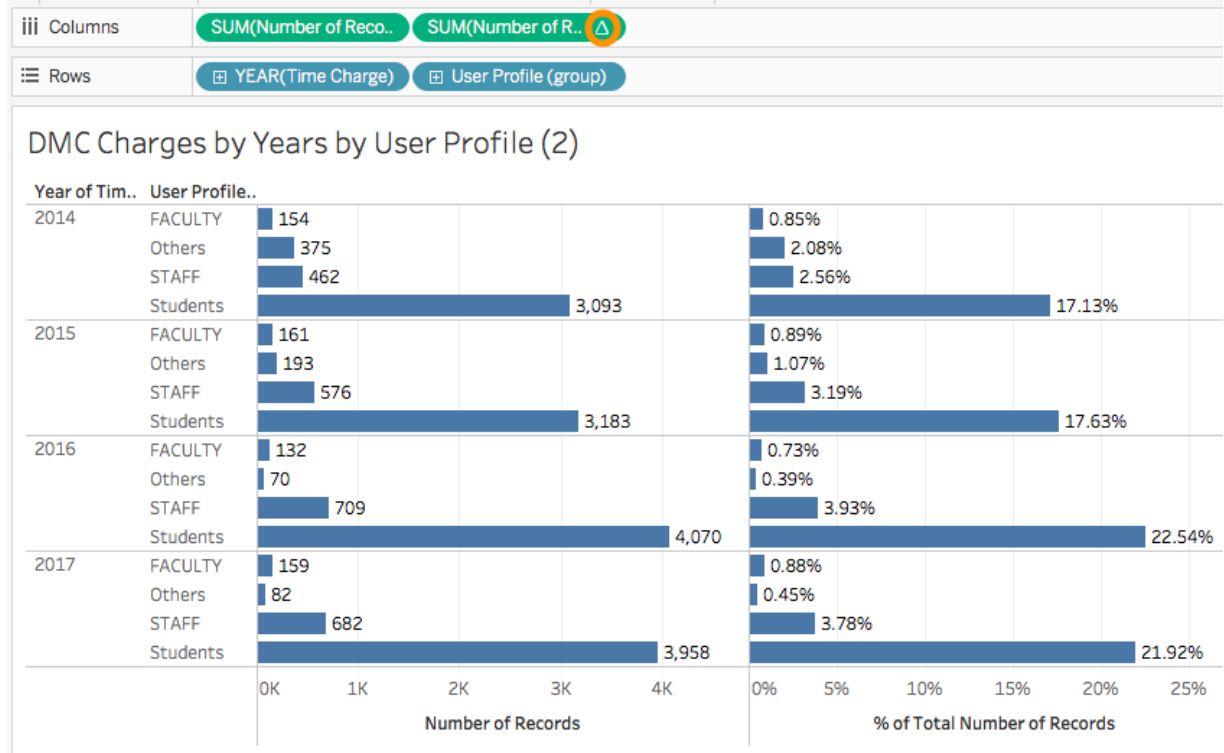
iii Columns SUM(Number of Reco.. SUM(Number of R.. Δ

☰ Rows ⊞ YEAR(Time Charge) ⊞ User Profile (group)

DMC Charges by Years by User Profile (2)

| Year of Tim.. | User Profile.. | Number of Records | % of Total Number of Records |
|---|---|---|---|
| 2014 | FACULTY | 154 | 0.85% |
| | Others | 375 | 2.08% |
| | STAFF | 462 | 2.56% |
| | Students | 3,093 | 17.13% |
| 2015 | FACULTY | 161 | 0.89% |
| | Others | 193 | 1.07% |
| | STAFF | 576 | 3.19% |
| | Students | 3,183 | 17.63% |
| 2016 | FACULTY | 132 | 0.73% |
| | Others | 70 | 0.39% |
| | STAFF | 709 | 3.93% |
| | Students | 4,070 | 22.54% |
| 2017 | FACULTY | 159 | 0.88% |
| | Others | 82 | 0.45% |
| | STAFF | 682 | 3.78% |
| | Students | 3,958 | 21.92% |

0K 1K 2K 3K 4K
Number of Records

0% 5% 10% 15% 20% 25%
% of Total Number of Records